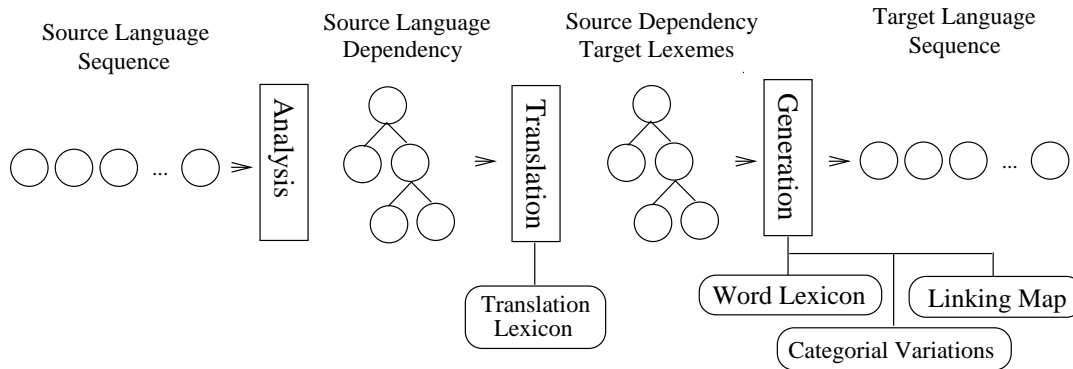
Source Language Sequence

...

Analysis

Source Language Dependency

Translation

Translation Lexicon

Source Dependency Target Lexemes

Generation

Word Lexicon

Linking Map

Categorial Variations

Target Language Sequence

...